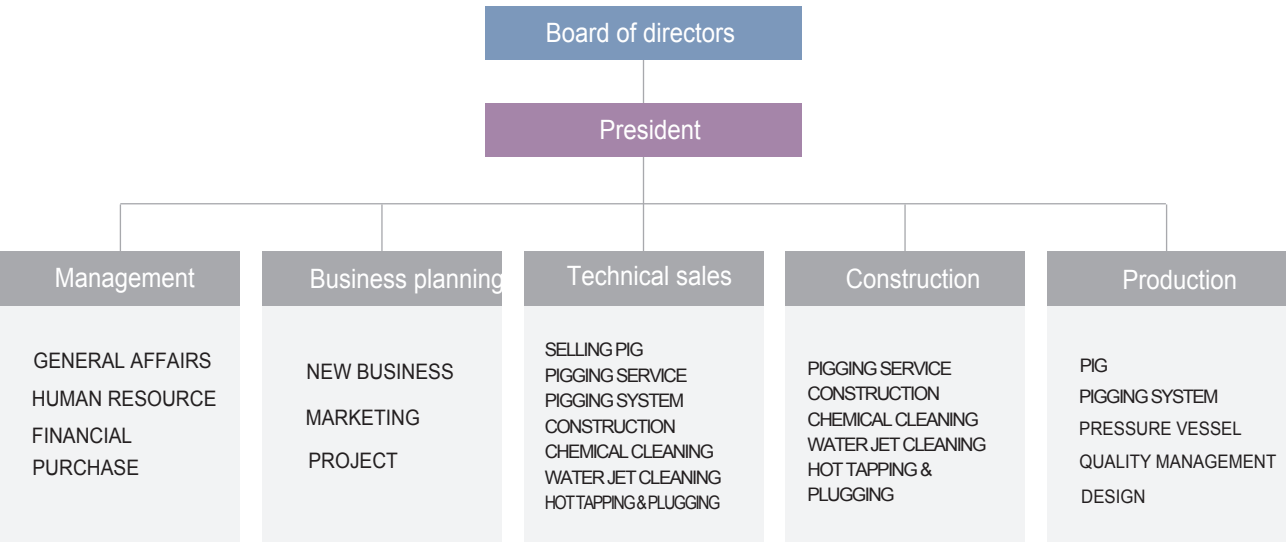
Board of directors

President

Management

GENERAL AFFAIRS
HUMAN RESOURCE
FINANCIAL
PURCHASE

Business planning

NEW BUSINESS
MARKETING
PROJECT

Technical sales

SELLING PIG
PIGGING SERVICE
PIGGING SYSTEM
CONSTRUCTION
CHEMICAL CLEANING
WATER JET CLEANING
HOT TAPPING & PLUGGING

Construction

PIGGING SERVICE
CONSTRUCTION
CHEMICAL CLEANING
WATER JET CLEANING
HOT TAPPING & PLUGGING

Production

PIG
PIGGING SYSTEM
PRESSURE VESSEL
QUALITY MANAGEMENT
DESIGN